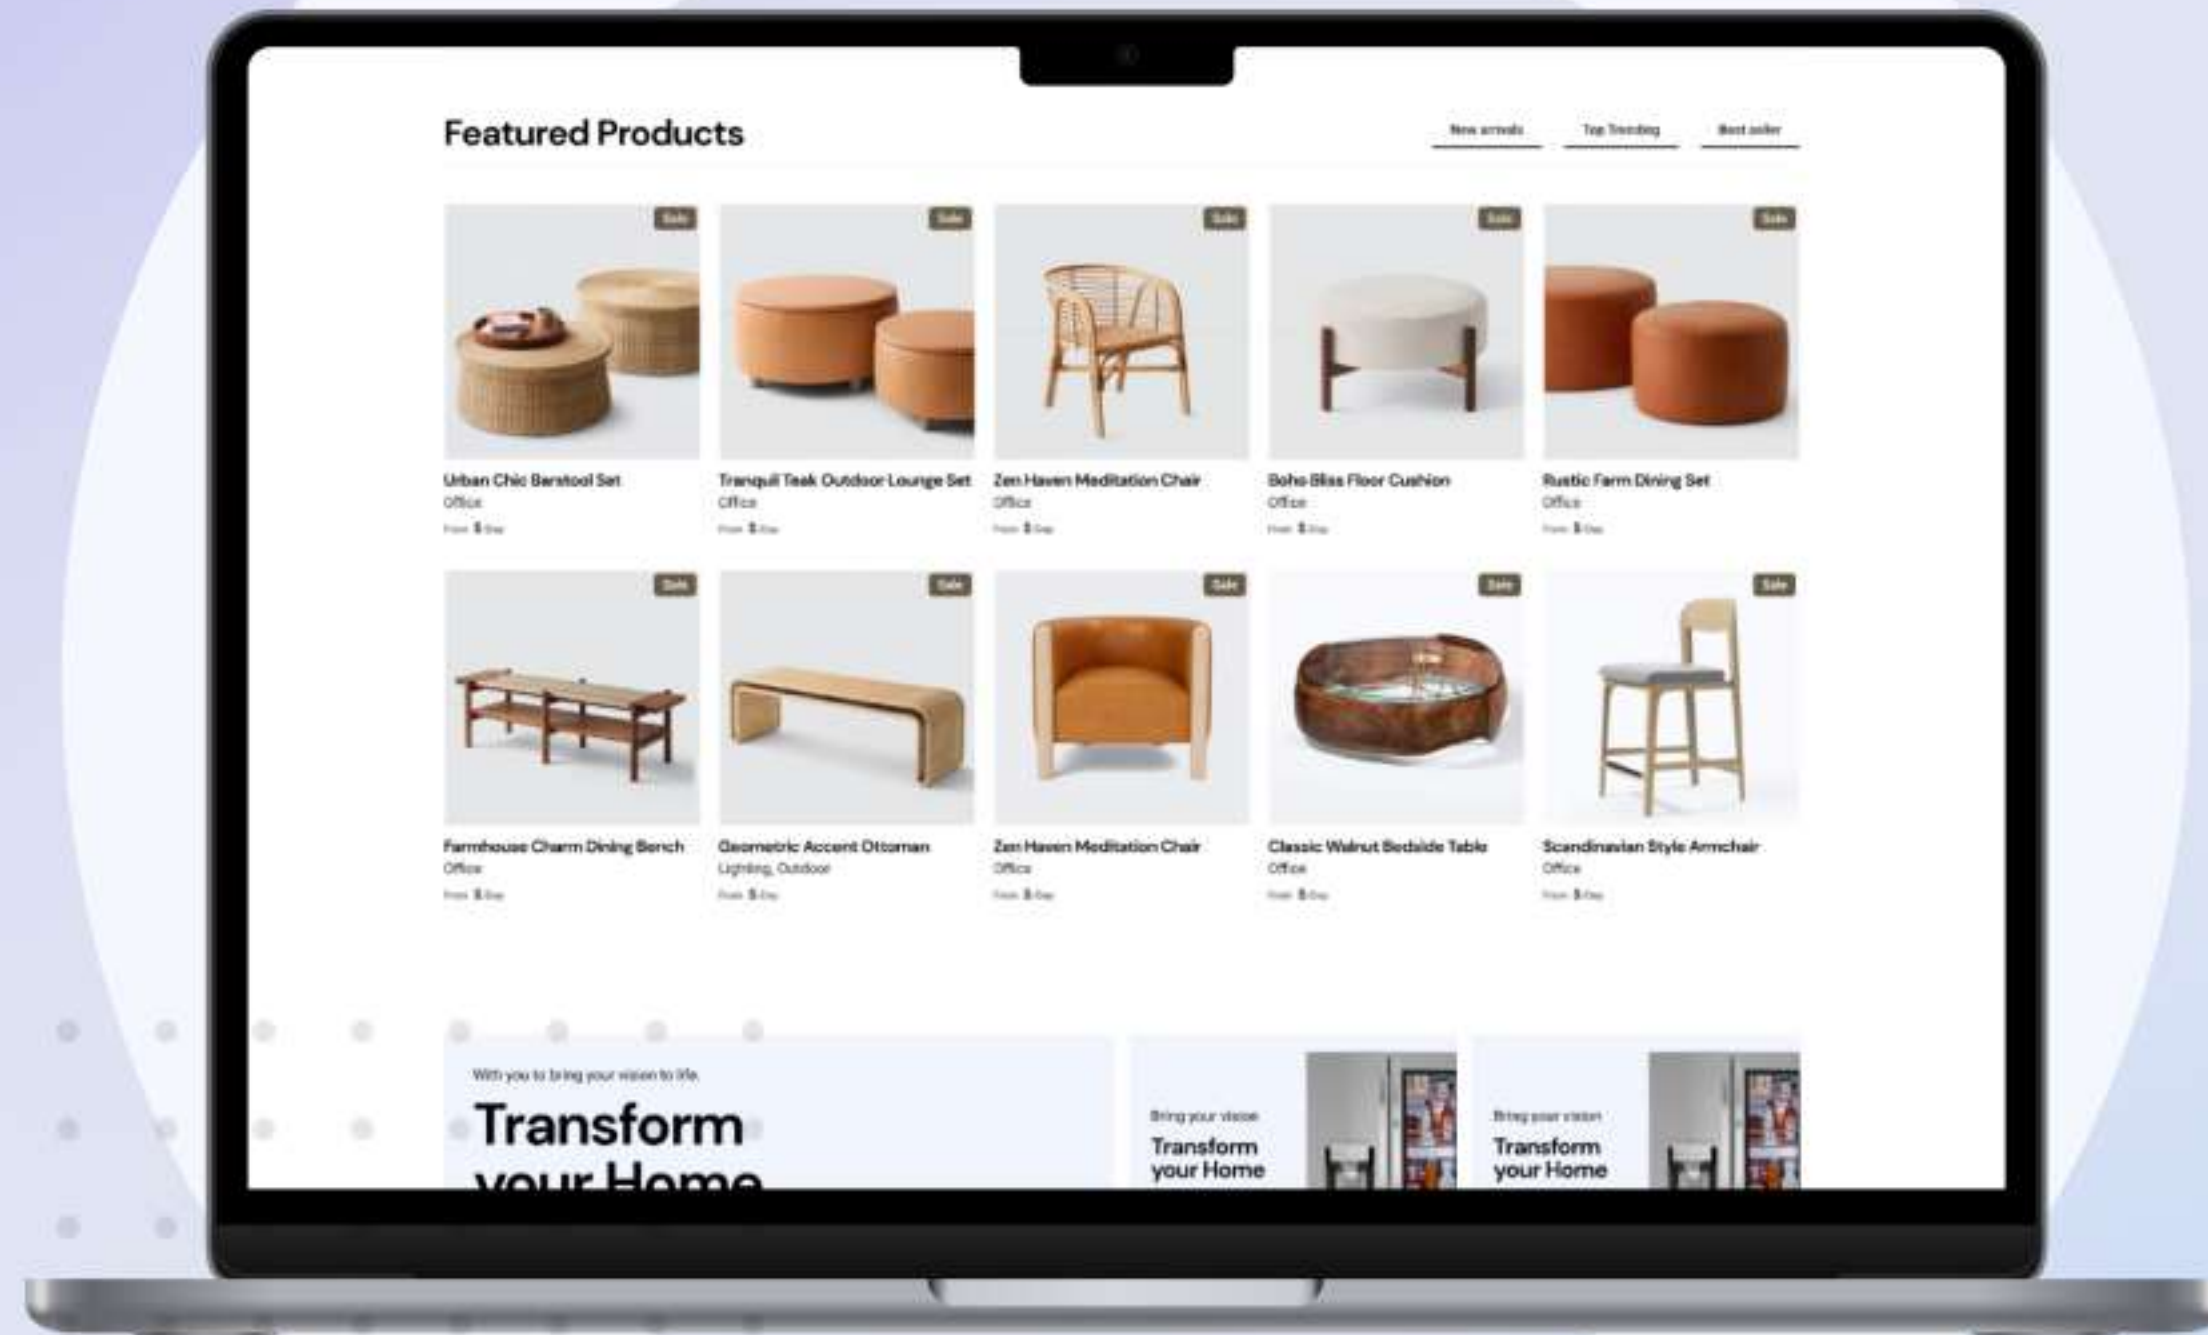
Featured Products

New arrivals Top Trending Best seller

Sale
Urban Chic Barstool Set
Office
From $/Day

Sale
Tranquil Teak Outdoor Lounge Set
Office
From $/Day

Sale
Zen Haven Meditation Chair
Office
From $/Day

Sale
Boho Bliss Floor Cushion
Office
From $/Day

Sale
Rustic Farm Dining Set
Office
From $/Day

Sale
Farmhouse Charm Dining Bench
Office
From $/Day

Sale
Geometric Accent Ottoman
Lighting, Outdoor
From $/Day

Sale
Zen Haven Meditation Chair
Office
From $/Day

Sale
Classic Walnut Bedside Table
Office
From $/Day

Sale
Scandinavian Style Armchair
Office
From $/Day

With you to bring your vision to life.
Transform your Home

Bring your vision
Transform your Home

Bring your vision
Transform your Home